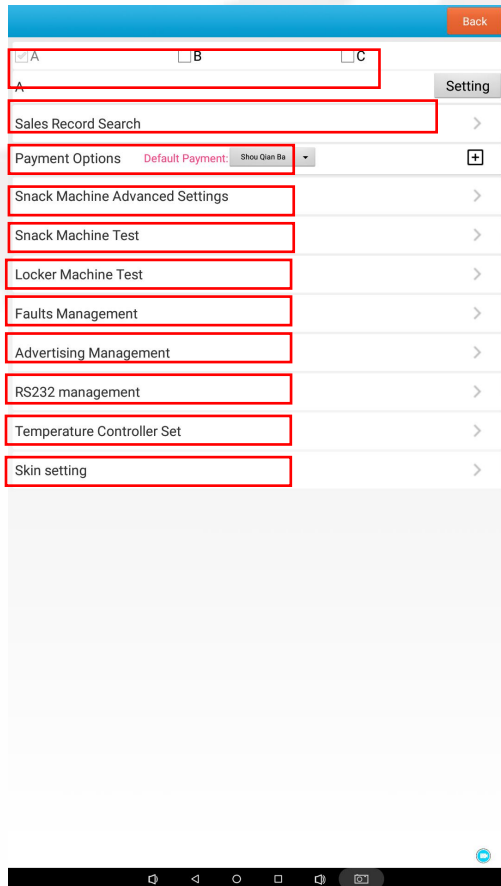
Back

A B C

A Setting

Sales Record Search >

Payment Options Default Payment: Shou Qian Ba +

Snack Machine Advanced Settings >

Snack Machine Test >

Locker Machine Test >

Faults Management >

Advertising Management >

RS232 management >

Temperature Controller Set >

Skin setting >